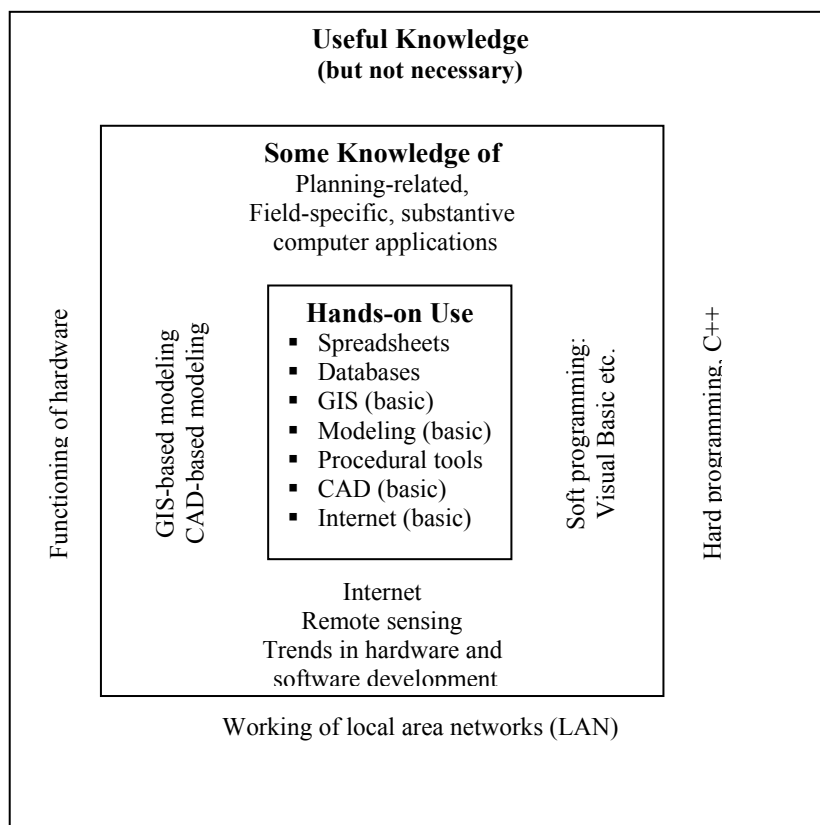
Useful Knowledge
(but not necessary)

Some Knowledge of
Planning-related, Field-specific, substantive computer applications

Hands-on Use
- Spreadsheets
- Databases
- GIS (basic)
- Modeling (basic)
- Procedural tools
- CAD (basic)
- Internet (basic)

Functioning of hardware

GIS-based modeling
CAD-based modeling

Soft programming:
Visual Basic etc.

Hard programming, C++

Internet
Remote sensing
Trends in hardware and software development

Working of local area networks (LAN)